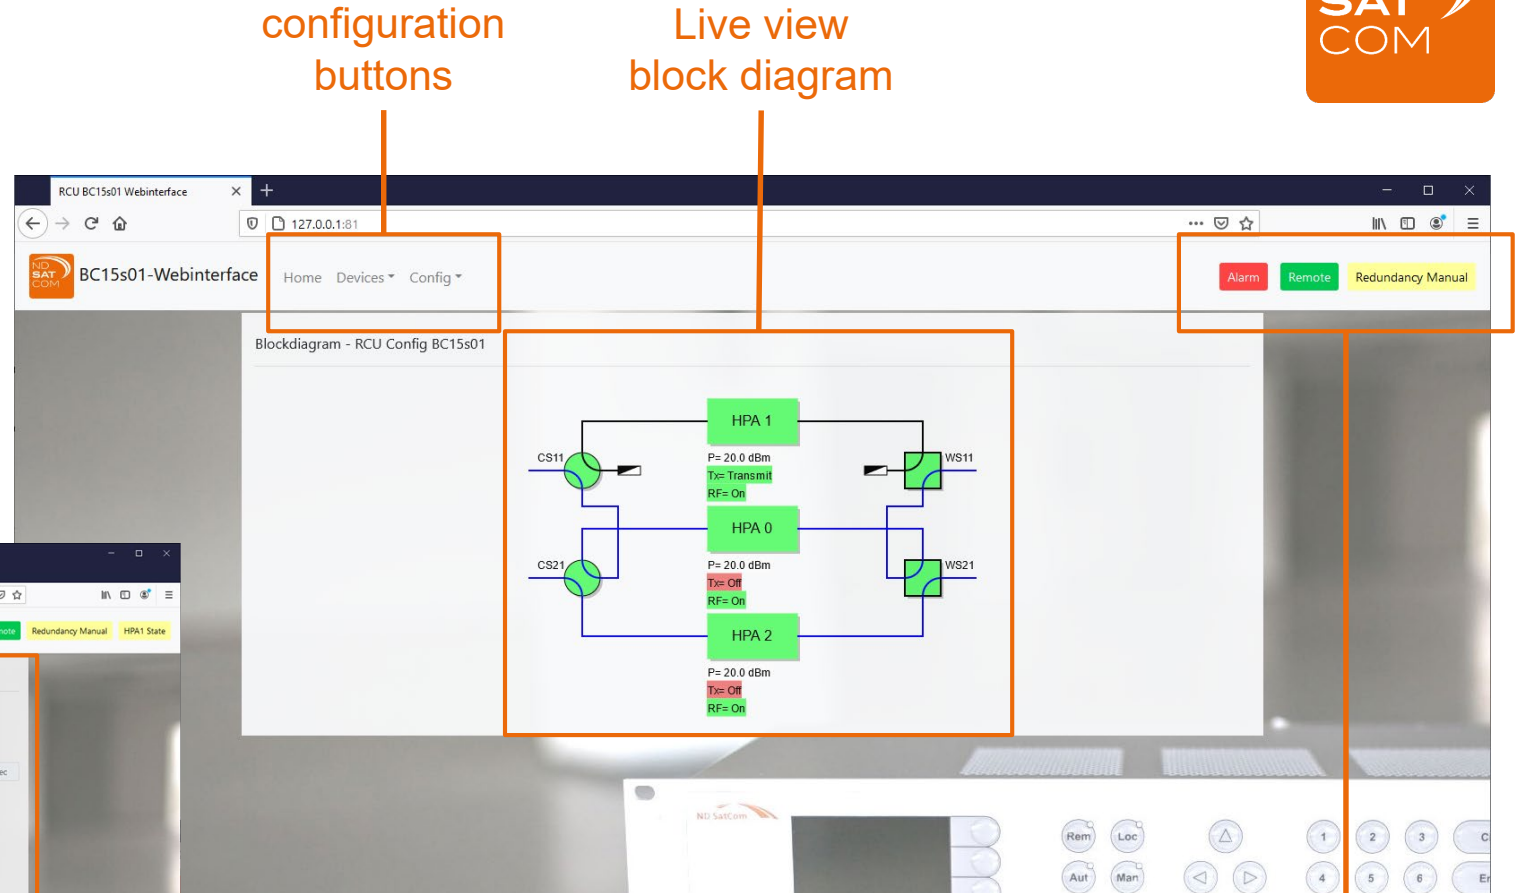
configuration buttons

Live view block diagram

SAT COM

RCU BC15s01 Webinterface

127.0.0.1:81

ND SAT COM

BC15s01-Webinterface

Home Devices Config

Alarm Remote Redundancy Manual

Blockdiagram - RCU Config BC15s01

HPA 1

CS11

WS11

P= 20.0 dBm
Tx= Transmit
RF= On

HPA 0

CS21

WS21

P= 20.0 dBm
Tx= Off
RF= On

HPA 2

P= 20.0 dBm
Tx= Off
RF= On

mote Redundancy Manual HPA1 State

ND SatCom

Rem Loc

Aut Man

1 2 3 C

4 5 6 Er